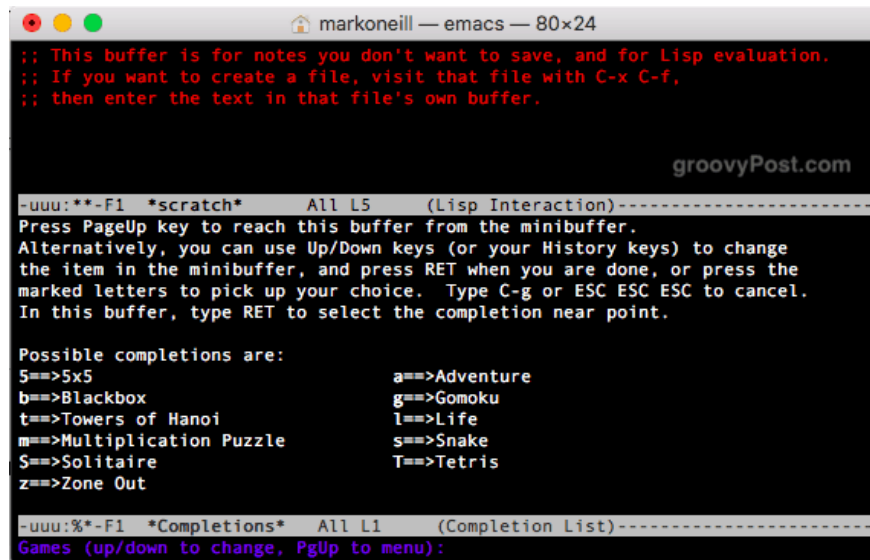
markoneill — emacs — 80×24

;; This buffer is for notes you don't want to save, and for Lisp evaluation.
;; If you want to create a file, visit that file with C-x C-f,
;; then enter the text in that file's own buffer.

groovyPost.com

-uuu:**-F1  *scratch*    All L5     (Lisp Interaction)------------------------

Press PageUp key to reach this buffer from the minibuffer.
Alternatively, you can use Up/Down keys (or your History keys) to change the item in the minibuffer, and press RET when you are done, or press the marked letters to pick up your choice. Type C-g or ESC ESC ESC to cancel.
In this buffer, type RET to select the completion near point.

Possible completions are:

5==>5x5
a==>Adventure
b==>Blackbox
g==>Gomoku
t==>Towers of Hanoi
l==>Life
m==>Multiplication Puzzle
s==>Snake
S==>Solitaire
T==>Tetris
z==>Zone Out

-uuu:%*-F1  *Completions*   All L1     (Completion List)------------------------

Games (up/down to change, PgUp to menu):